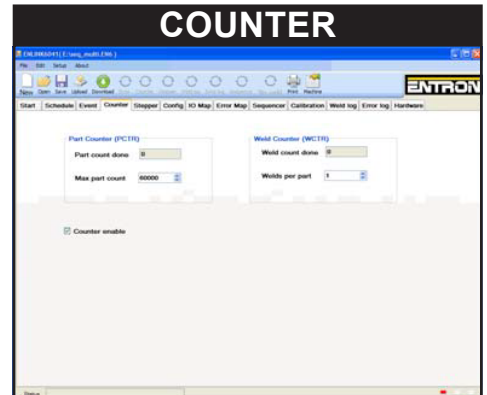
COUNTER

EN1000 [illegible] (E:\seq_multi.EN6)

File Edit Setup About

New Open Save Upload Download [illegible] Print Machine

ENTRON

Start Schedule Event Counter Stepper Config IO Map Error Map Sequencer Calibration Weld log Error log Hardware

Part Counter (PCTR)

Part count done 0

Max part count 60000

Weld Counter (WCTR)

Weld count done 0

Welds per part 1

Counter enable

Status